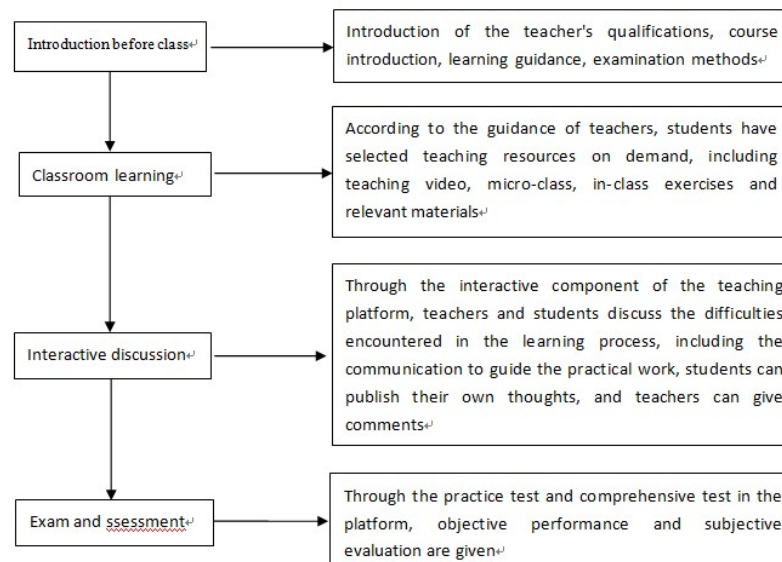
Introduction before class

Introduction of the teacher's qualifications, course introduction, learning guidance, examination methods

Classroom learning

According to the guidance of teachers, students have selected teaching resources on demand, including teaching video, micro-class, in-class exercises and relevant materials

Interactive discussion

Through the interactive component of the teaching platform, teachers and students discuss the difficulties encountered in the learning process, including the communication to guide the practical work, students can publish their own thoughts, and teachers can give comments

Exam and ssessment

Through the practice test and comprehensive test in the platform, objective performance and subjective evaluation are given